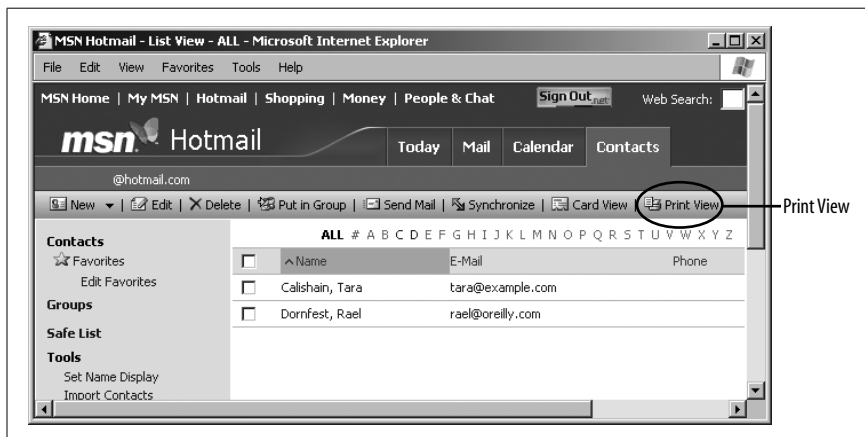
MSN Hotmail - List View - ALL - Microsoft Internet Explorer

File Edit View Favorites Tools Help

MSN Home | My MSN | Hotmail | Shopping | Money | People & Chat Sign Out .net Web Search:

msn Hotmail Today Mail Calendar Contacts

@hotmail.com

New | Edit | Delete | Put in Group | Send Mail | Synchronize | Card View | Print View

Print View

Contacts
Favorites
Edit Favorites
Groups
Safe List
Tools
Set Name Display
Import Contacts

ALL # A B C D E F G H I J K L M N O P Q R S T U V W X Y Z

| | Name | E-Mail | Phone |
|---|---|---|---|
| | Calishain, Tara | tara@example.com | |
| | Dornfest, Rael | rael@oreilly.com | |